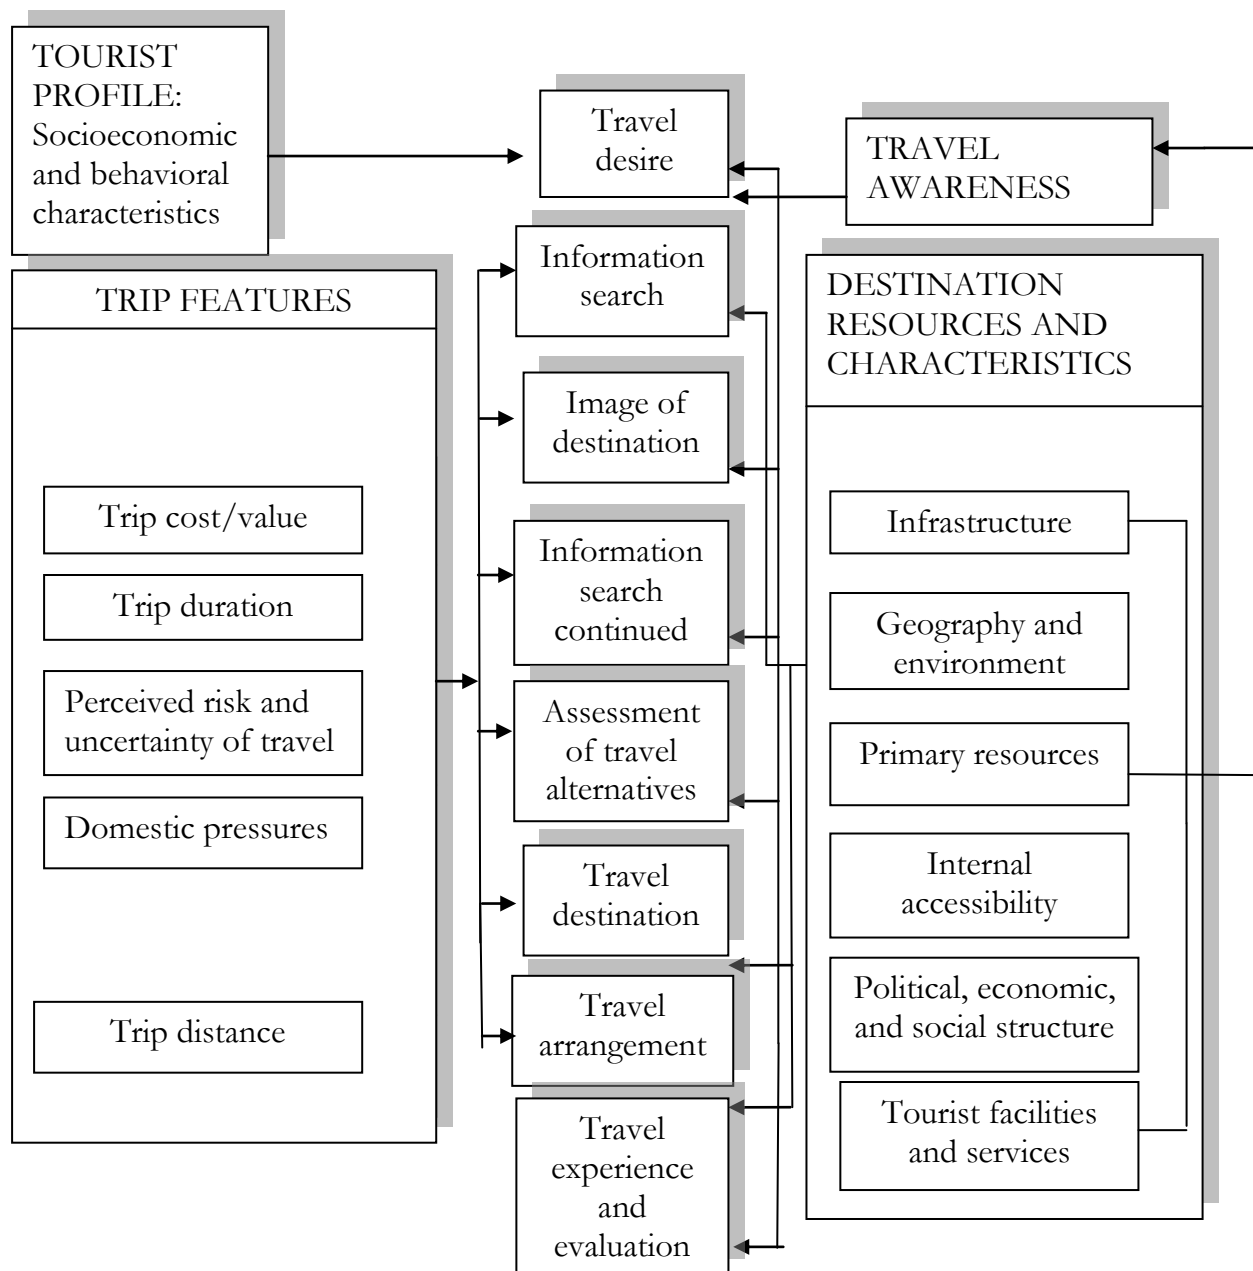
TOURIST PROFILE: Socioeconomic and behavioral characteristics

Travel desire

TRAVEL AWARENESS

TRIP FEATURES

Trip cost/value

Trip duration

Perceived risk and uncertainty of travel

Domestic pressures

Trip distance

Information search

Image of destination

Information search continued

Assessment of travel alternatives

Travel destination

Travel arrangement

Travel experience and evaluation

DESTINATION RESOURCES AND CHARACTERISTICS

Infrastructure

Geography and environment

Primary resources

Internal accessibility

Political, economic, and social structure

Tourist facilities and services